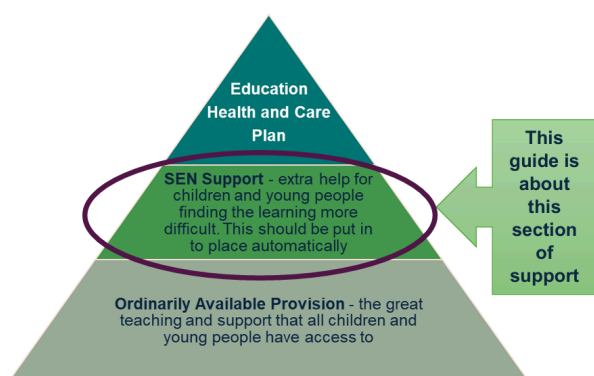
Education Health and Care Plan

SEN Support - extra help for children and young people finding the learning more difficult. This should be put in to place automatically

Ordinarily Available Provision - the great teaching and support that all children and young people have access to

This guide is about this section of support